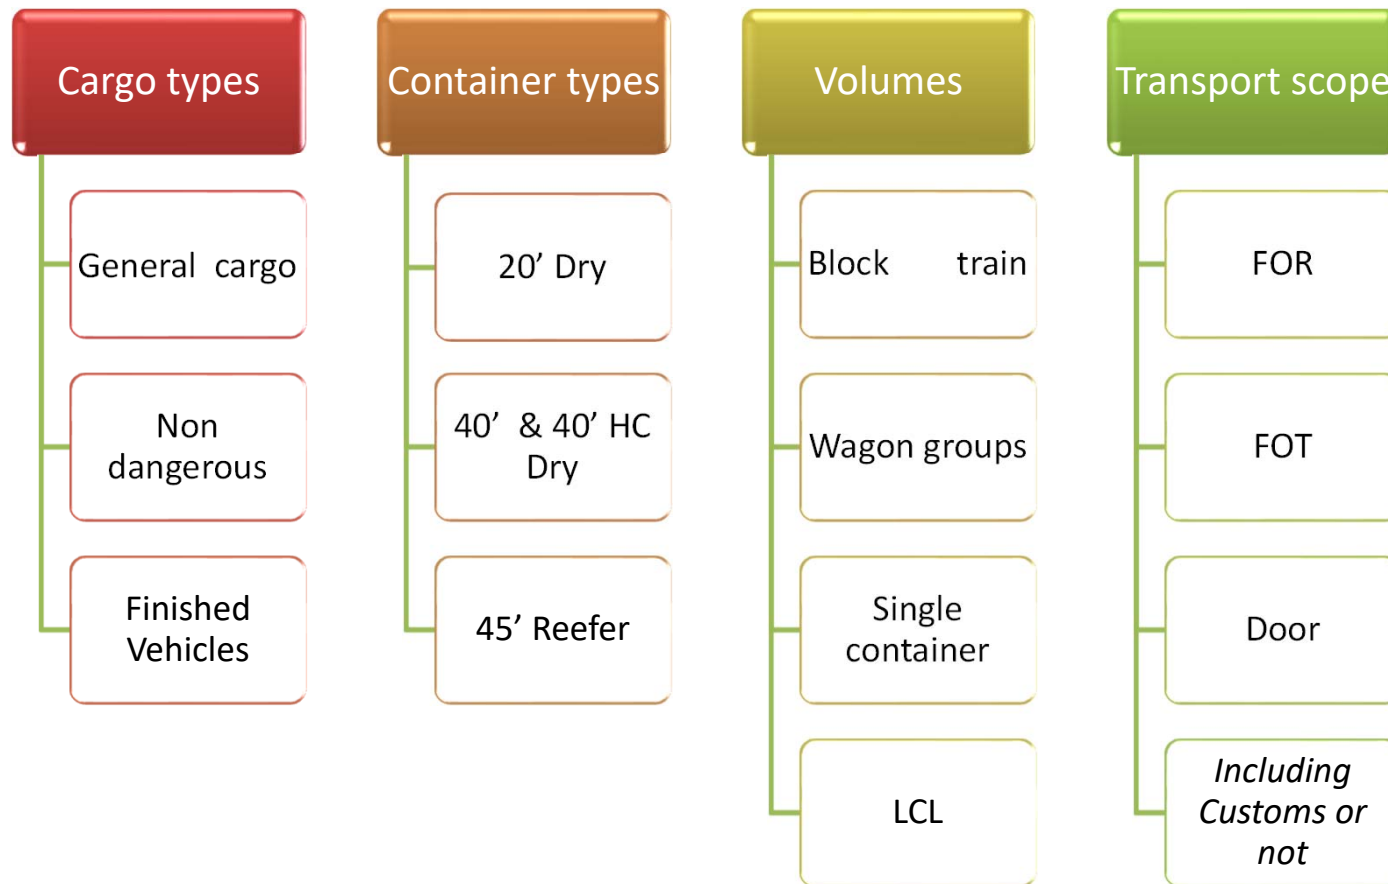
Cargo types

General cargo

Non dangerous

Finished Vehicles

Container types

20’ Dry

40’ & 40’ HC Dry

45’ Reefer

Volumes

Block train

Wagon groups

Single container

LCL

Transport scope

FOR

FOT

Door

*Including Customs or not*